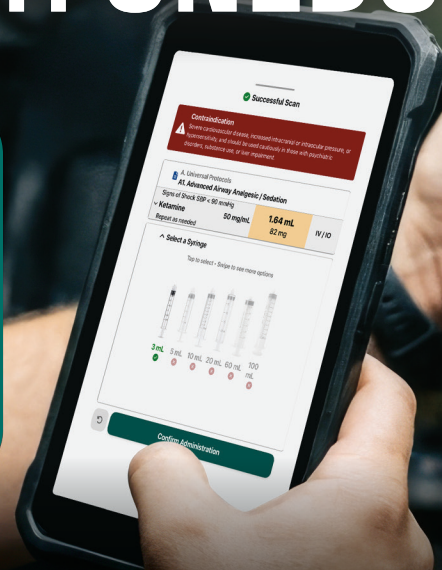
Successful Scan

Contraindication
Severe cardiovascular disease, increased intracranial or intraocular pressure, or hypersensitivity, and should be used cautiously in those with psychiatric disorders, substance use, or liver impairment

A. Universal Protocols
A1. Advanced Airway Analgesic / Sedation

Signs of Shock SBP < 90 mmHg
Ketamine
Repeat as needed
50 mg/mL
1.64 mL
82 mg
IV / IO

Select a Syringe
Tap to select • Swipe to see more options

3 mL
5 mL
10 mL
20 mL
60 mL
100 mL

Confirm Administration